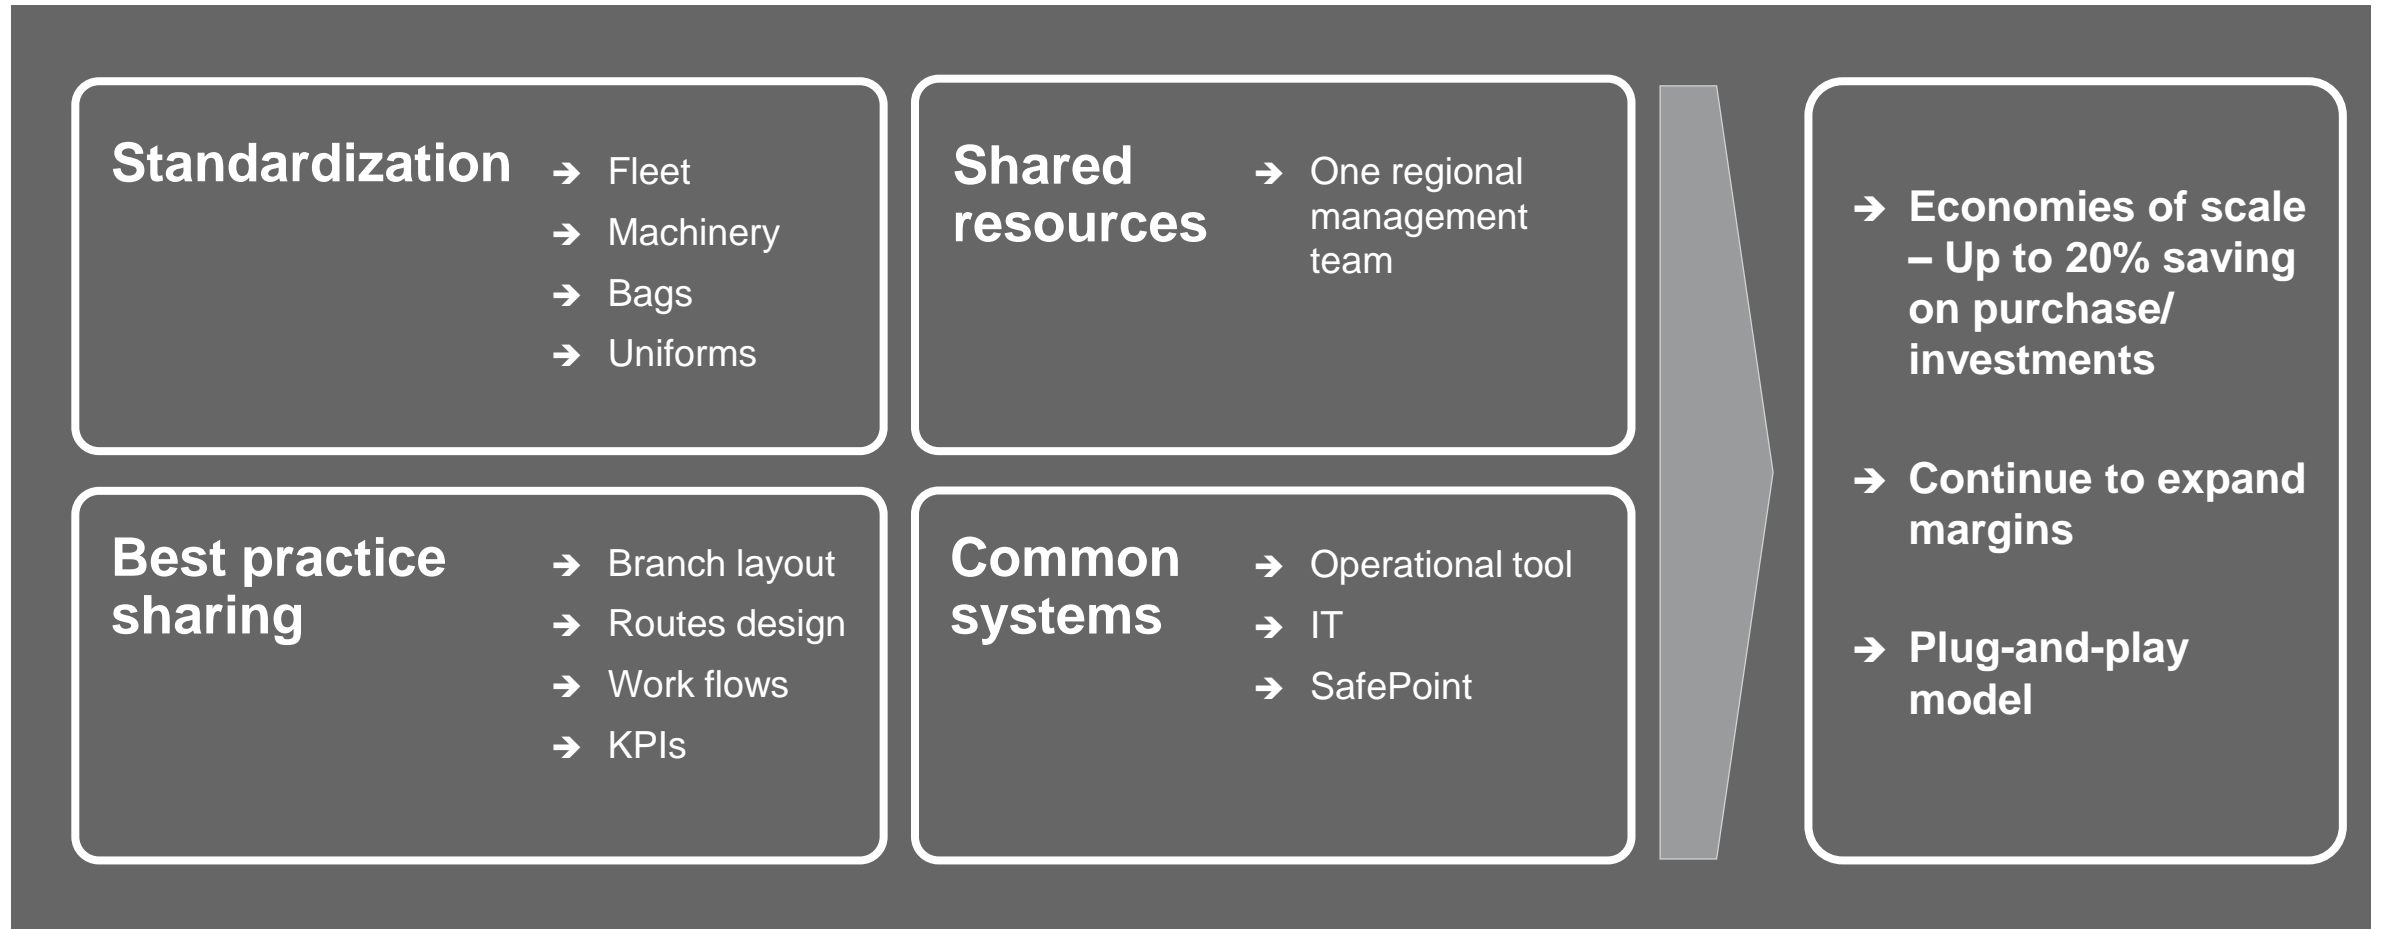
Standardization

➔ Fleet
➔ Machinery
➔ Bags
➔ Uniforms

Shared resources

➔ One regional management team

Best practice sharing

➔ Branch layout
➔ Routes design
➔ Work flows
➔ KPIs

Common systems

➔ Operational tool
➔ IT
➔ SafePoint

➔ Economies of scale – Up to 20% saving on purchase/ investments

➔ Continue to expand margins

➔ Plug-and-play model